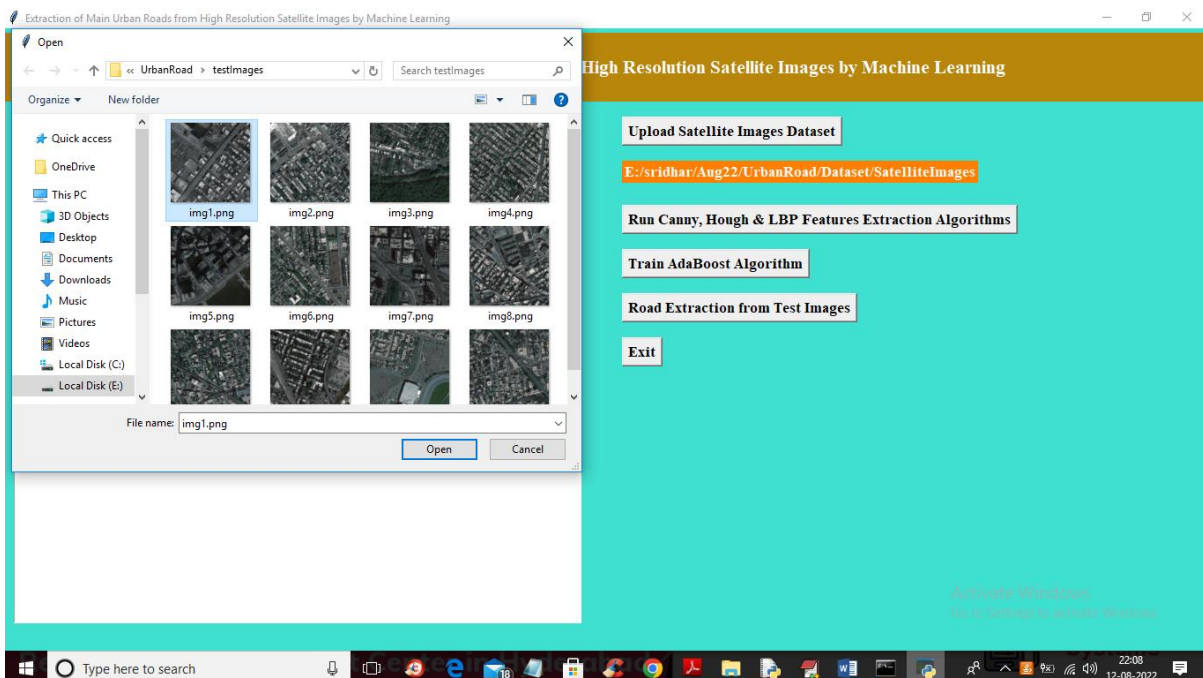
Extraction of Main Urban Roads from High Resolution Satellite Images by Machine Learning

Open

« UrbanRoad › testImages

Search testImages

Organize ▾ New folder

Quick access
OneDrive
This PC
3D Objects
Desktop
Documents
Downloads
Music
Pictures
Videos
Local Disk (C:)
Local Disk (E:)

img1.png img2.png img3.png img4.png
img5.png img6.png img7.png img8.png

File name: img1.png

Open Cancel

High Resolution Satellite Images by Machine Learning

Upload Satellite Images Dataset

E:/sridhar/Aug22/UrbanRoad/Dataset/SatelliteImages

Run Canny, Hough & LBP Features Extraction Algorithms

Train AdaBoost Algorithm

Road Extraction from Test Images

Exit

Activate Windows
Go to Settings to activate Windows.

Type here to search

22:08
12-08-2022